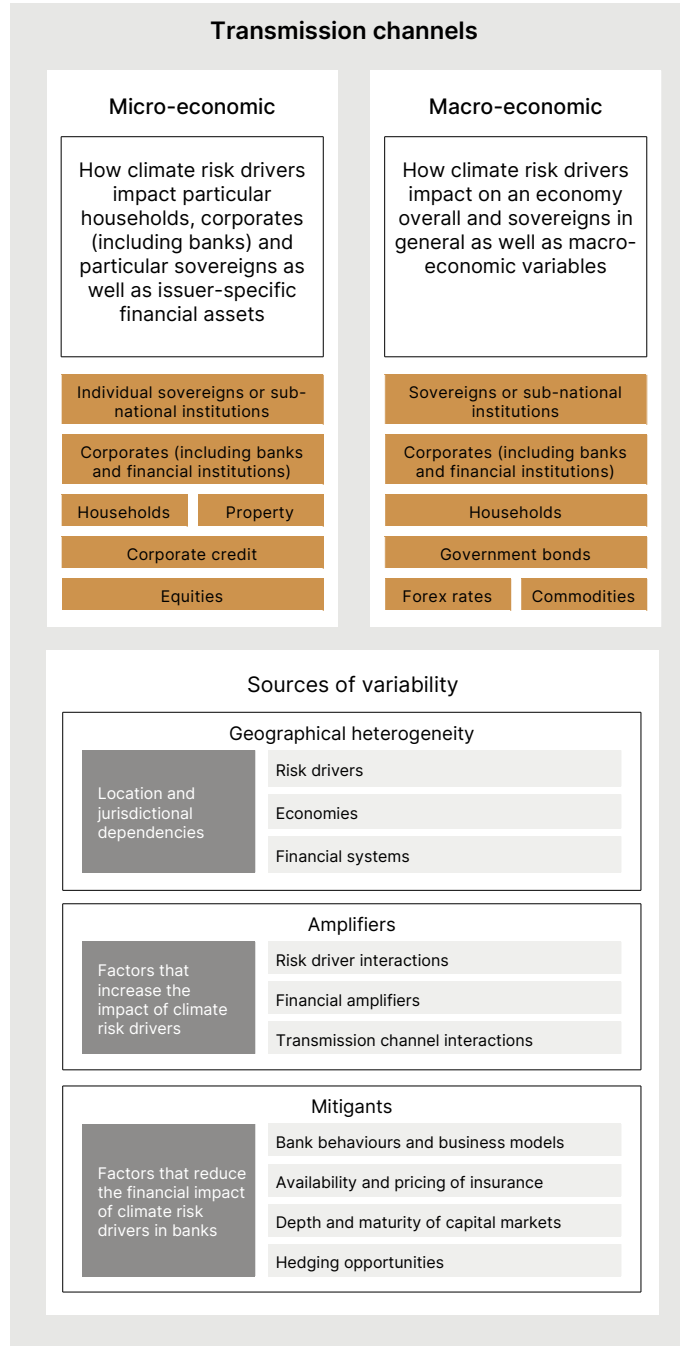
Transmission channels

Micro-economic

How climate risk drivers impact particular households, corporates (including banks) and particular sovereigns as well as issuer-specific financial assets

Individual sovereigns or sub-national institutions

Corporates (including banks and financial institutions)

Households

Property

Corporate credit

Equities

Macro-economic

How climate risk drivers impact on an economy overall and sovereigns in general as well as macro-economic variables

Sovereigns or sub-national institutions

Corporates (including banks and financial institutions)

Households

Government bonds

Forex rates

Commodities

Sources of variability

Geographical heterogeneity

Location and jurisdictional dependencies

Risk drivers

Economies

Financial systems

Amplifiers

Factors that increase the impact of climate risk drivers

Risk driver interactions

Financial amplifiers

Transmission channel interactions

Mitigants

Factors that reduce the financial impact of climate risk drivers in banks

Bank behaviours and business models

Availability and pricing of insurance

Depth and maturity of capital markets

Hedging opportunities